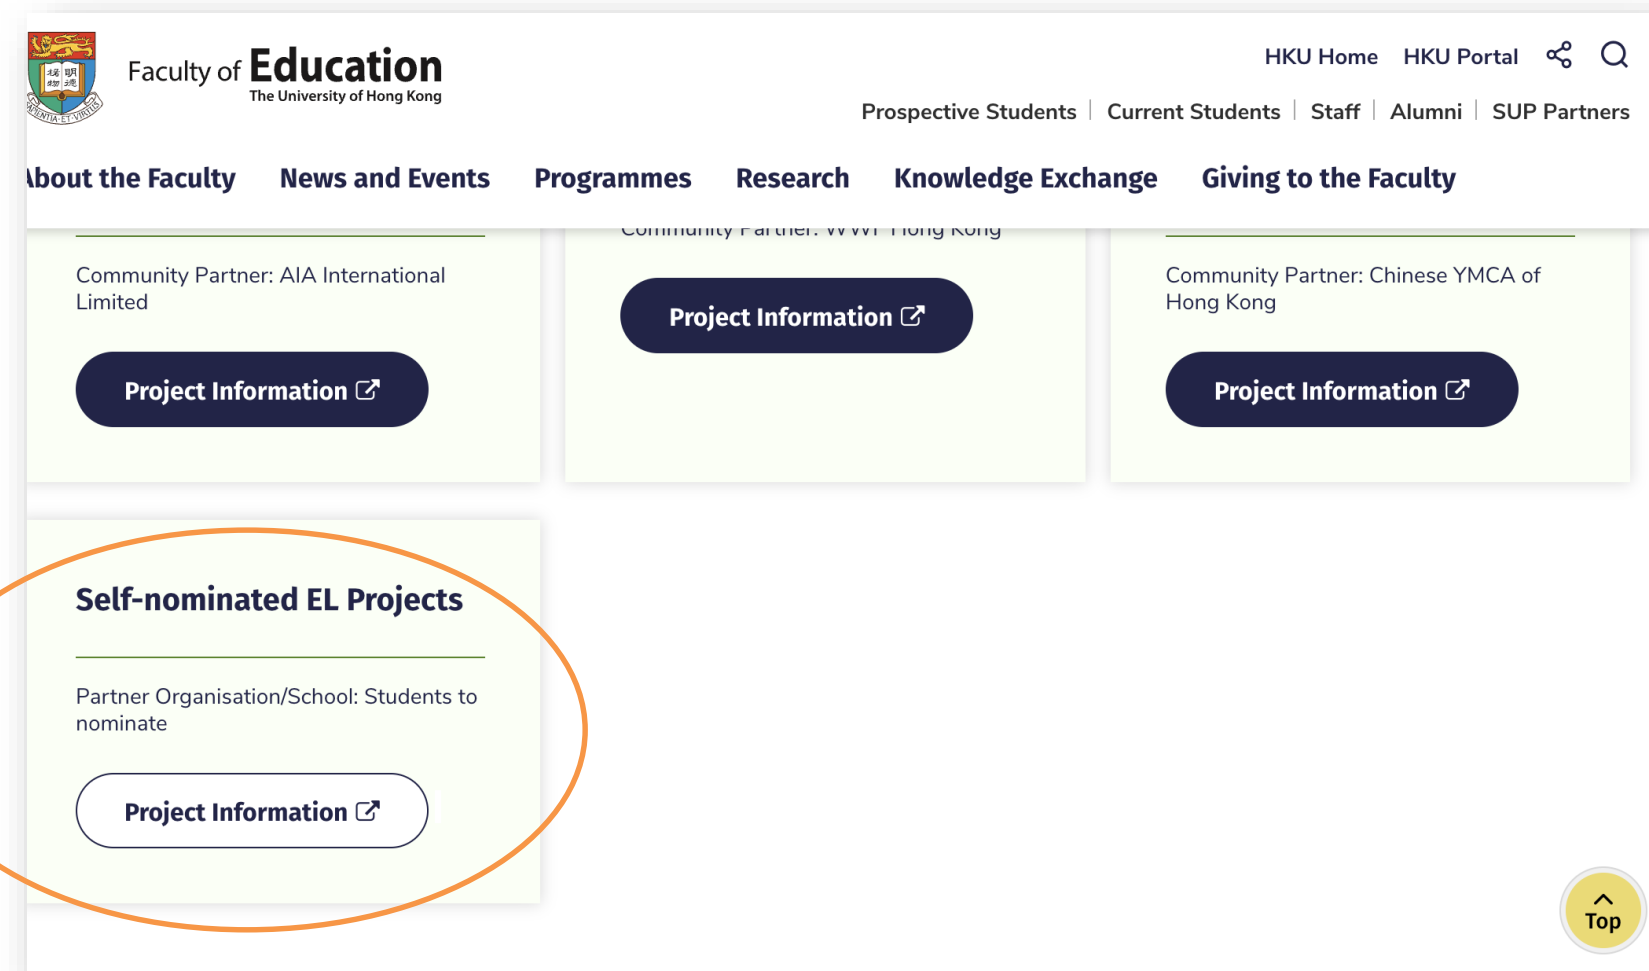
Faculty of Education
The University of Hong Kong

HKU Home HKU Portal

Prospective Students | Current Students | Staff | Alumni | SUP Partners

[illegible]bout the Faculty News and Events Programmes Research Knowledge Exchange Giving to the Faculty

Community Partner: AIA International Limited

Project Information

Community Partner: WWF-Hong Kong

Project Information

Community Partner: Chinese YMCA of Hong Kong

Project Information

Self-nominated EL Projects

Partner Organisation/School: Students to nominate

Project Information

Top